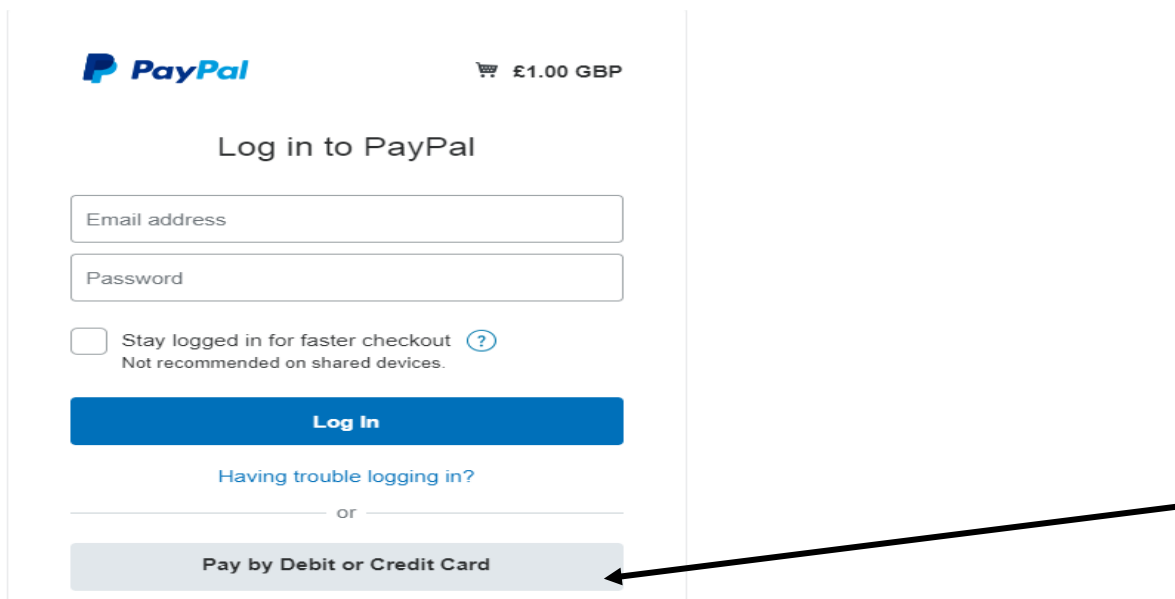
PayPal

£1.00 GBP

Log in to PayPal

Email address

Password

Stay logged in for faster checkout ?
Not recommended on shared devices.

Log In

Having trouble logging in?

or

Pay by Debit or Credit Card